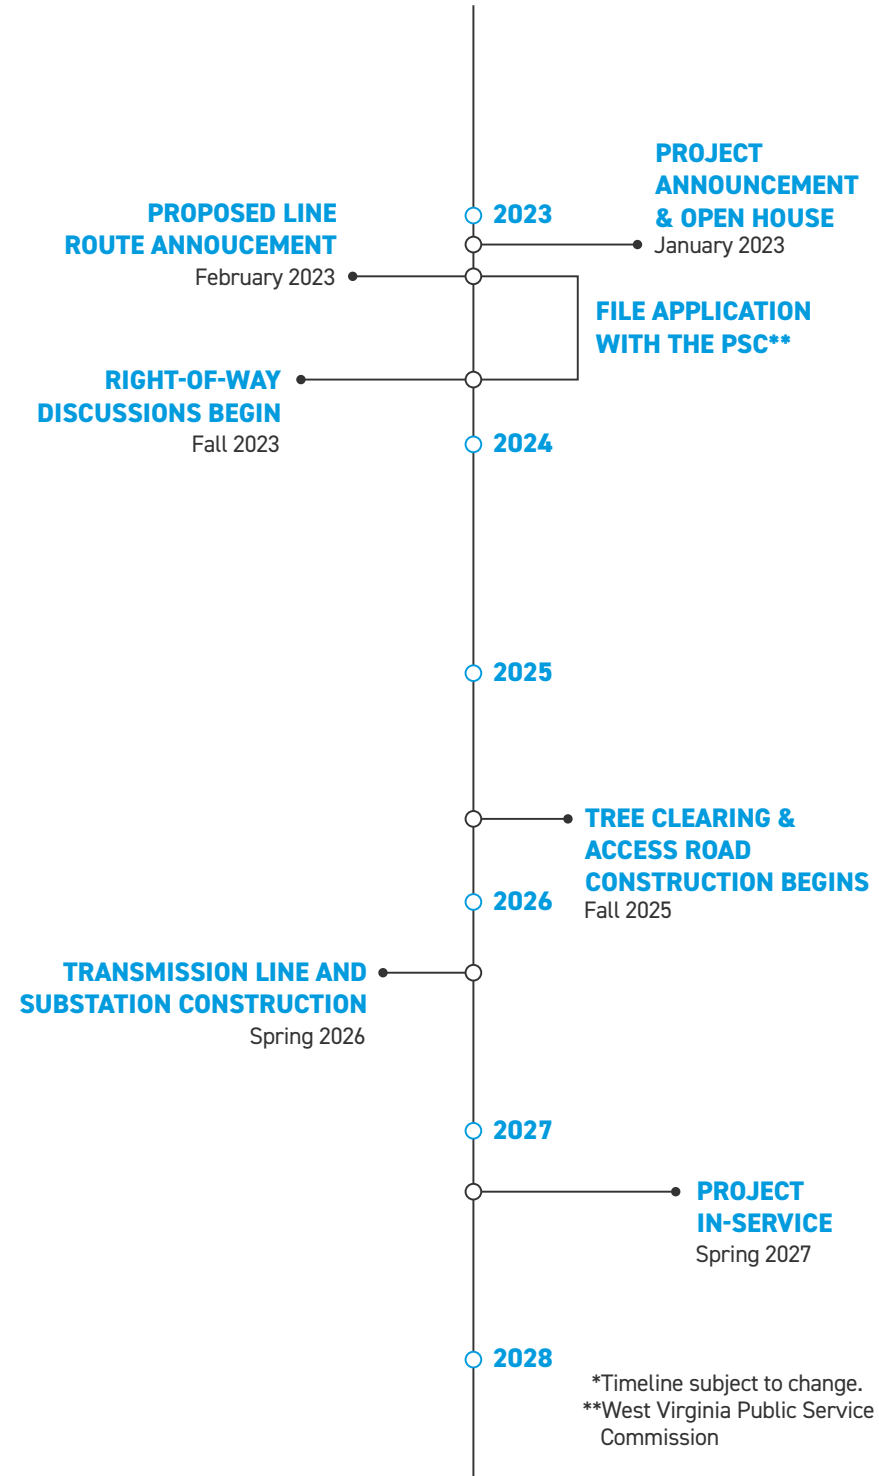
PROJECT ANNOUNCEMENT & OPEN HOUSE
January 2023

2023

PROPOSED LINE ROUTE ANNOUCEMENT
February 2023

FILE APPLICATION WITH THE PSC**

RIGHT-OF-WAY DISCUSSIONS BEGIN
Fall 2023

2024

2025

TREE CLEARING & ACCESS ROAD CONSTRUCTION BEGINS
Fall 2025

2026

TRANSMISSION LINE AND SUBSTATION CONSTRUCTION
Spring 2026

2027

PROJECT IN-SERVICE
Spring 2027

2028

*Timeline subject to change.
**West Virginia Public Service Commission